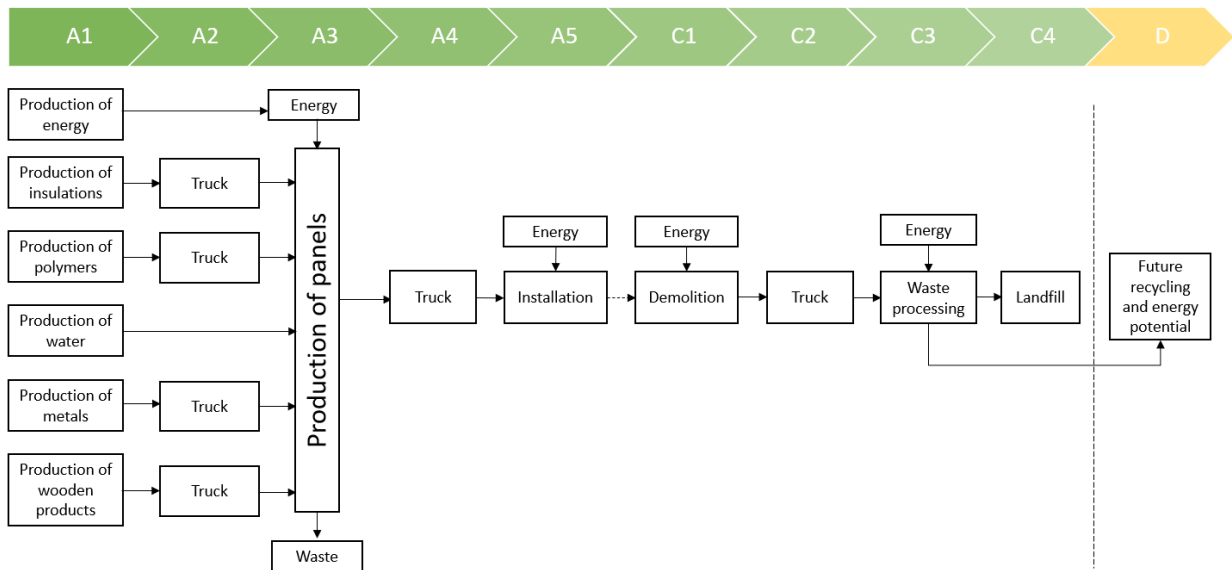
A1 A2 A3 A4 A5 C1 C2 C3 C4 D

Production of energy

Energy

Production of insulations

Truck

Production of polymers

Truck

Production of water

Production of metals

Truck

Production of wooden products

Truck

Production of panels

Waste

Truck

Energy

Installation

Energy

Demolition

Truck

Energy

Waste processing

Landfill

Future recycling and energy potential